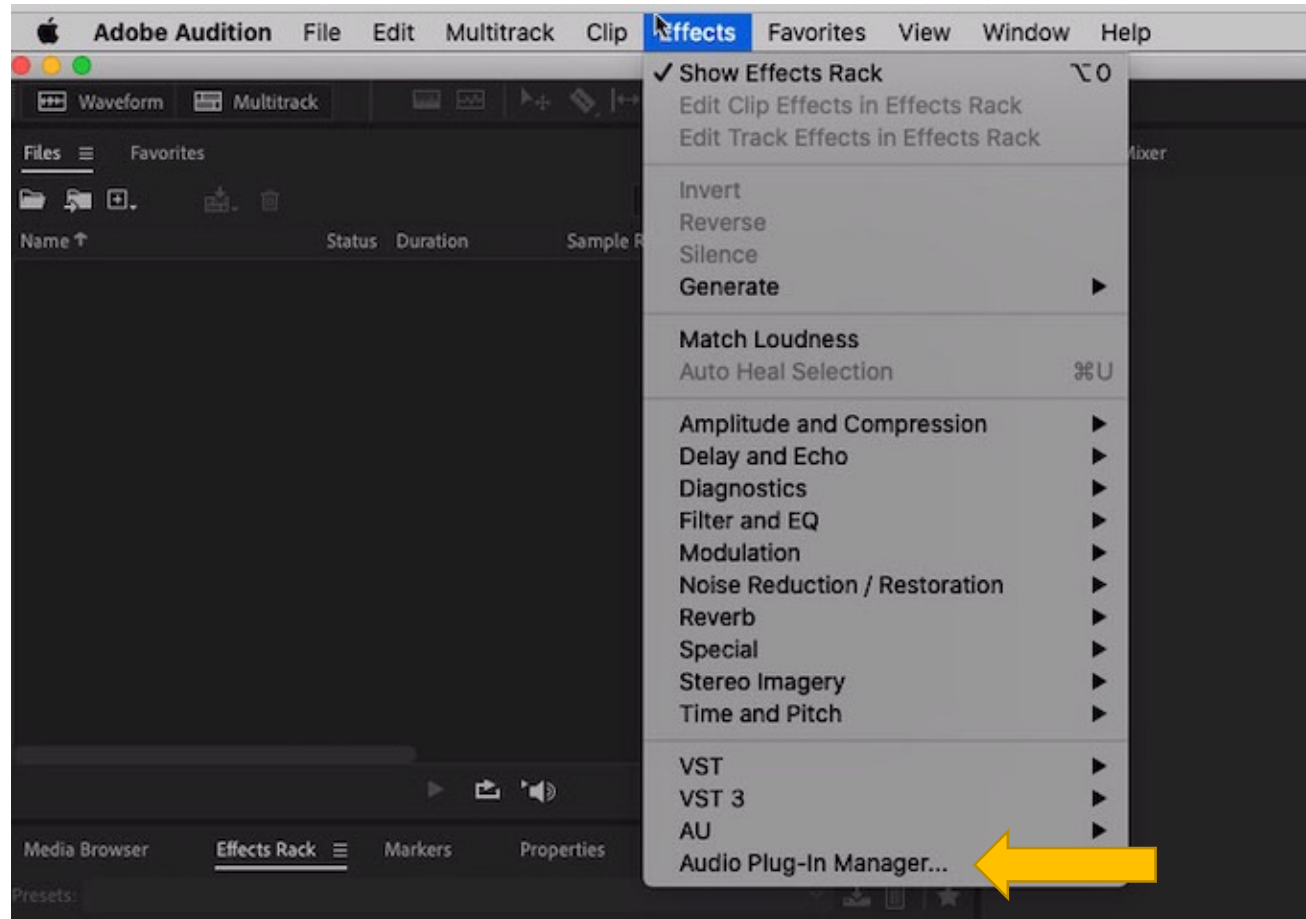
Adobe Audition File Edit Multitrack Clip Effects Favorites View Window Help

Waveform Multitrack

Files ≡ Favorites

Name ↑ Status Duration Sample R

Mixer

✓ Show Effects Rack ⌥0
Edit Clip Effects in Effects Rack
Edit Track Effects in Effects Rack

Invert
Reverse
Silence
Generate ▶

Match Loudness
Auto Heal Selection ⌘U

Amplitude and Compression ▶
Delay and Echo ▶
Diagnostics ▶
Filter and EQ ▶
Modulation ▶
Noise Reduction / Restoration ▶
Reverb ▶
Special ▶
Stereo Imagery ▶
Time and Pitch ▶

VST ▶
VST 3 ▶
AU ▶
Audio Plug-In Manager...

Media Browser Effects Rack ≡ Markers Properties

Presets: